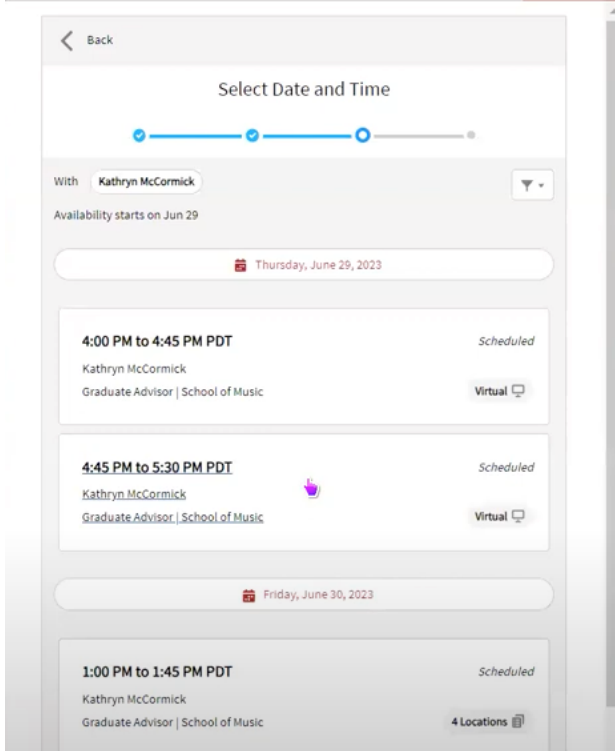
Back

Select Date and Time

With Kathryn McCormick

Availability starts on Jun 29

Thursday, June 29, 2023

4:00 PM to 4:45 PM PDT
Scheduled
Kathryn McCormick
Graduate Advisor | School of Music
Virtual

4:45 PM to 5:30 PM PDT
Scheduled
Kathryn McCormick
Graduate Advisor | School of Music
Virtual

Friday, June 30, 2023

1:00 PM to 1:45 PM PDT
Scheduled
Kathryn McCormick
Graduate Advisor | School of Music
4 Locations